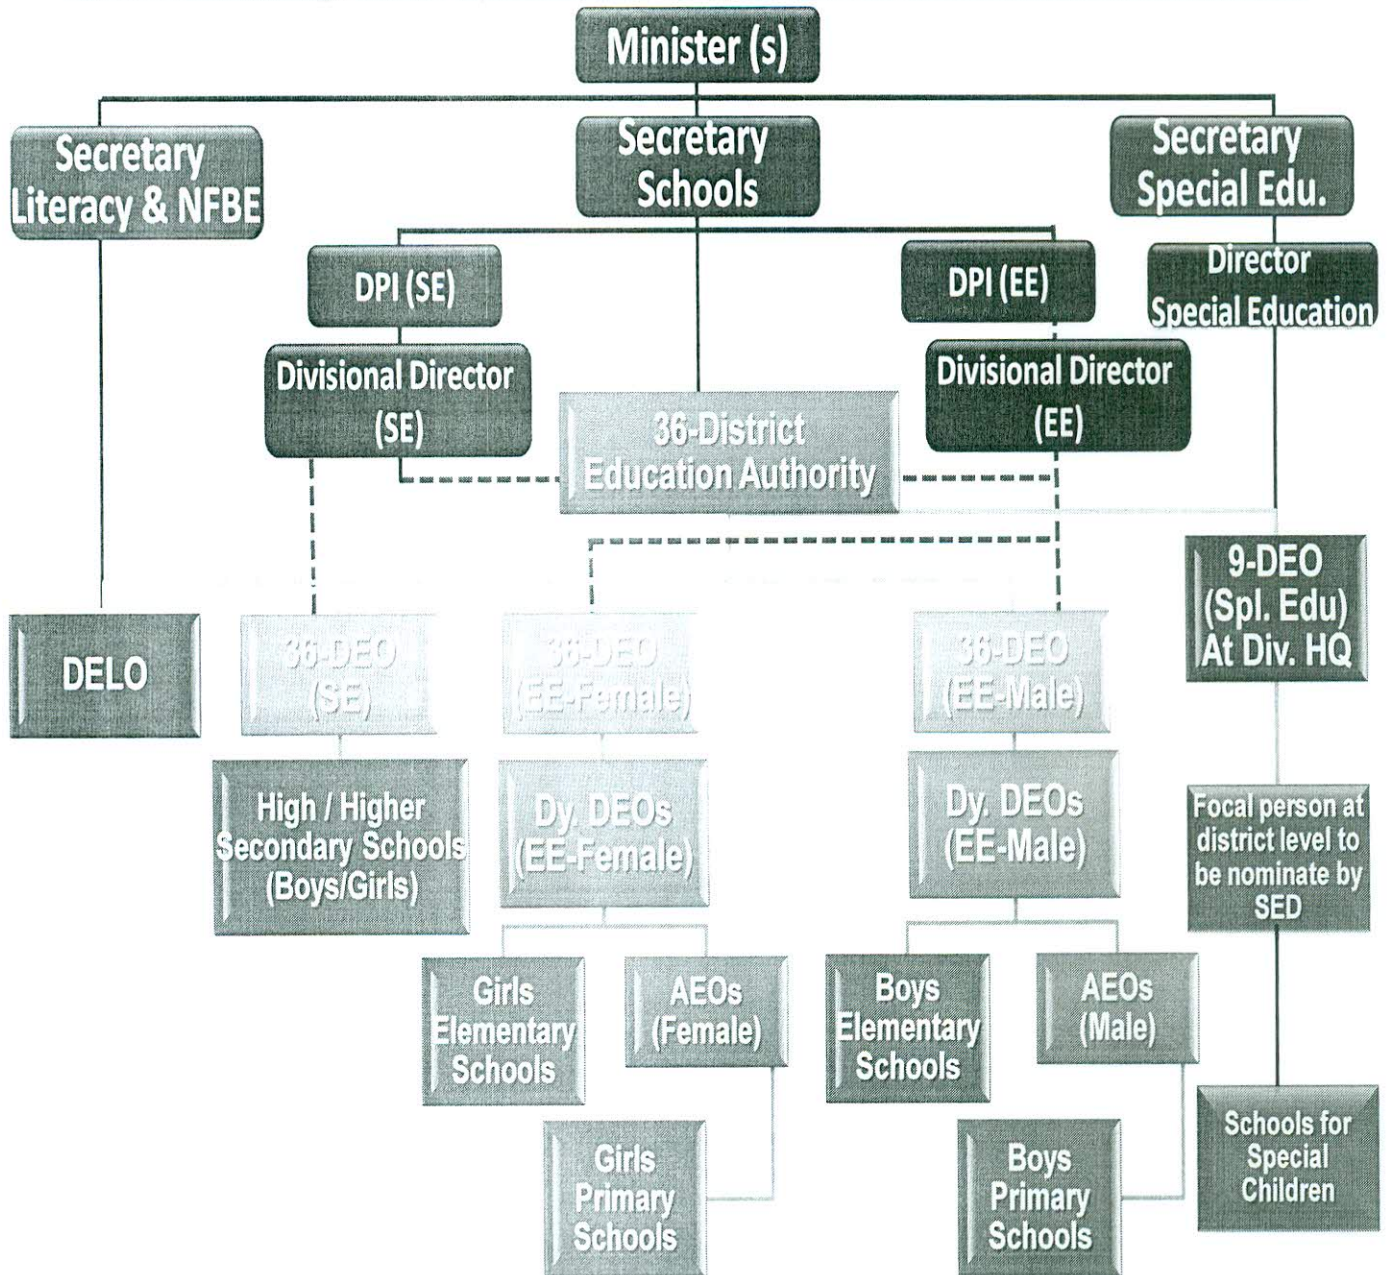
Minister (s)

Secretary Literacy & NFBE

Secretary Schools

Secretary Special Edu.

DPI (SE)

DPI (EE)

Director Special Education

Divisional Director (SE)

36-District Education Authority

Divisional Director (EE)

DELO

36-DEO (SE)

36-DEO (EE-Female)

36-DEO (EE-Male)

9-DEO (Spl. Edu) At Div. HQ

High / Higher Secondary Schools (Boys/Girls)

Dy. DEOs (EE-Female)

Dy. DEOs (EE-Male)

Focal person at district level to be nominate by SED

Girls Elementary Schools

AEOs (Female)

Boys Elementary Schools

AEOs (Male)

Girls Primary Schools

Boys Primary Schools

Schools for Special Children